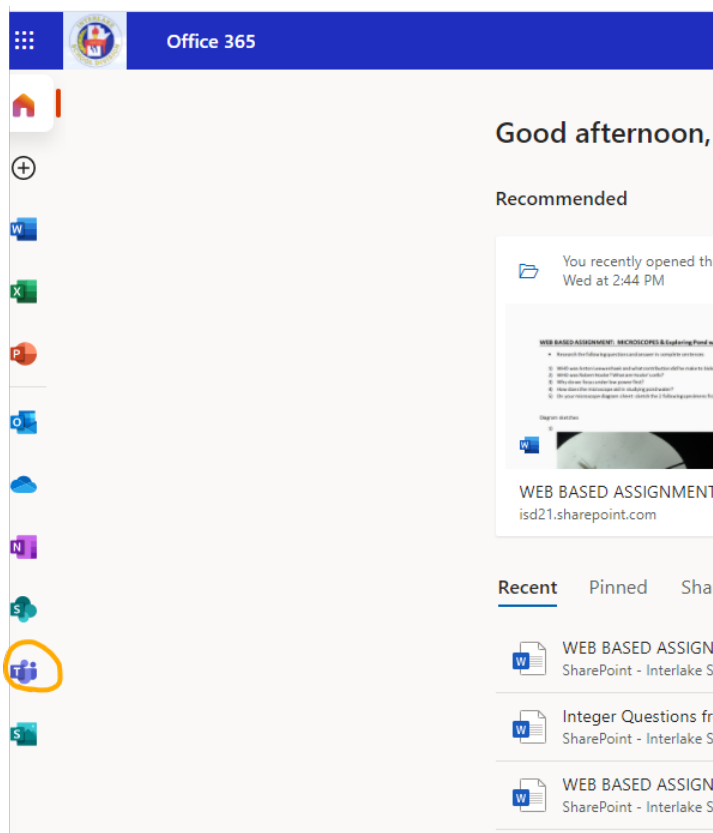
Office 365

Good afternoon,

Recommended

You recently opened th
Wed at 2:44 PM

WEB BASED ASSIGNMENT: MICROSCOPES & Exploring Pond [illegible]

WEB BASED ASSIGNMENT
isd21.sharepoint.com

Recent Pinned Sha

WEB BASED ASSIGN
SharePoint - Interlake S

Integer Questions fr
SharePoint - Interlake S

WEB BASED ASSIGN
SharePoint - Interlake S